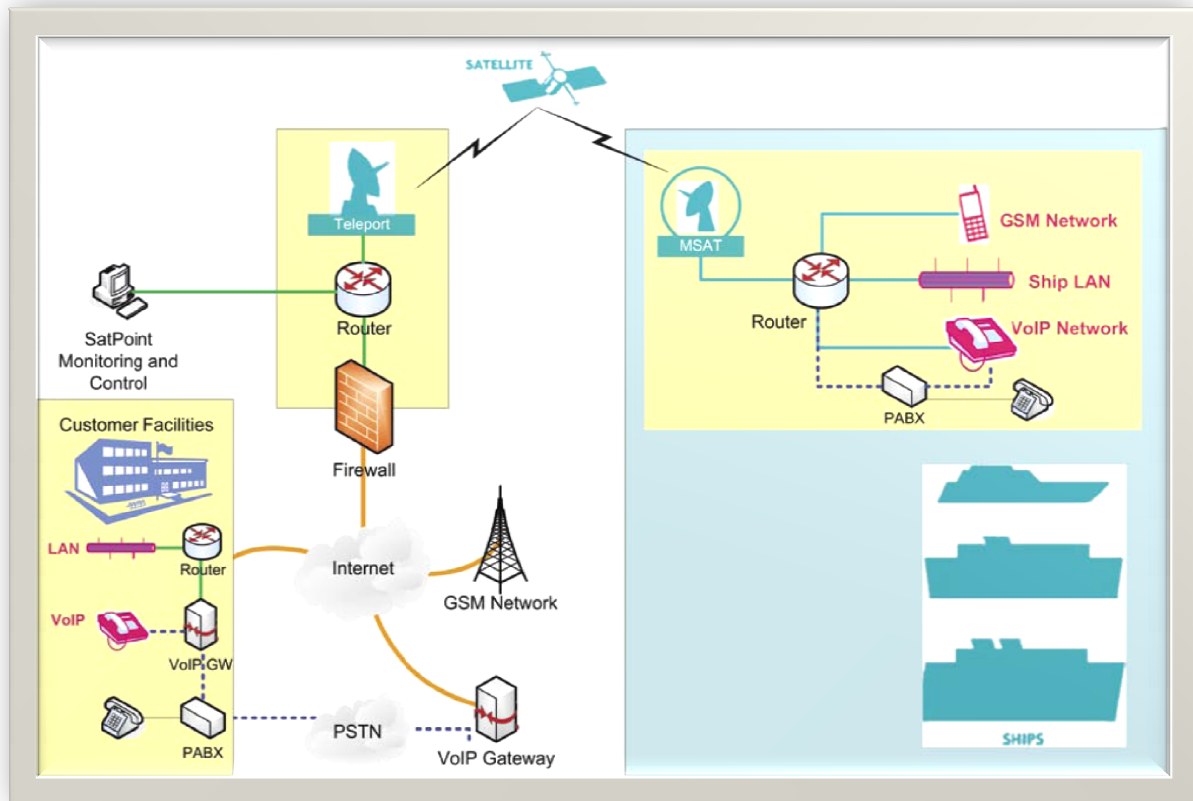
SATELLITE

Teleport

Router

SatPoint Monitoring and Control

Firewall

MSAT

GSM Network

Ship LAN

Router

VoIP Network

PABX

Customer Facilities

LAN

Router

VoIP

VoIP GW

PABX

Internet

GSM Network

PSTN

VoIP Gateway

SHIPS